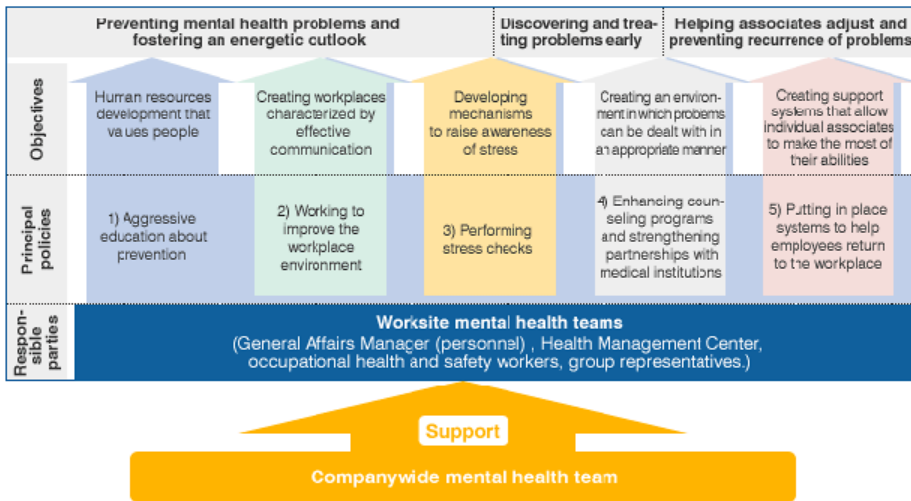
Preventing mental health problems and fostering an energetic outlook

Discovering and treating problems early

Helping associates adjust and preventing recurrence of problems

Objectives

Human resources development that values people

Creating workplaces characterized by effective communication

Developing mechanisms to raise awareness of stress

Creating an environment in which problems can be dealt with in an appropriate manner

Creating support systems that allow individual associates to make the most of their abilities

Principal policies

1) Aggressive education about prevention

2) Working to improve the workplace environment

3) Performing stress checks

4) Enhancing counseling programs and strengthening partnerships with medical institutions

5) Putting in place systems to help employees return to the workplace

Responsible parties

Worksite mental health teams
(General Affairs Manager (personnel) , Health Management Center, occupational health and safety workers, group representatives.)

Support

Companywide mental health team